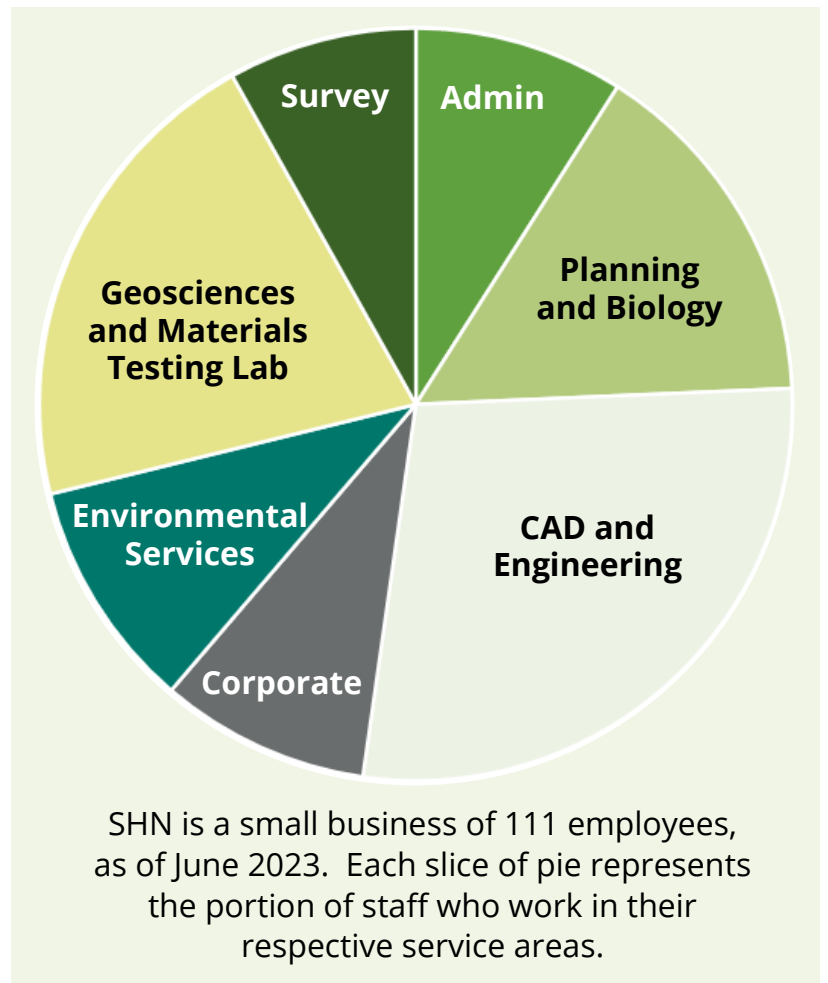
Survey

Admin

Planning and Biology

Geosciences and Materials Testing Lab

Environmental Services

CAD and Engineering

Corporate

SHN is a small business of 111 employees, as of June 2023. Each slice of pie represents the portion of staff who work in their respective service areas.